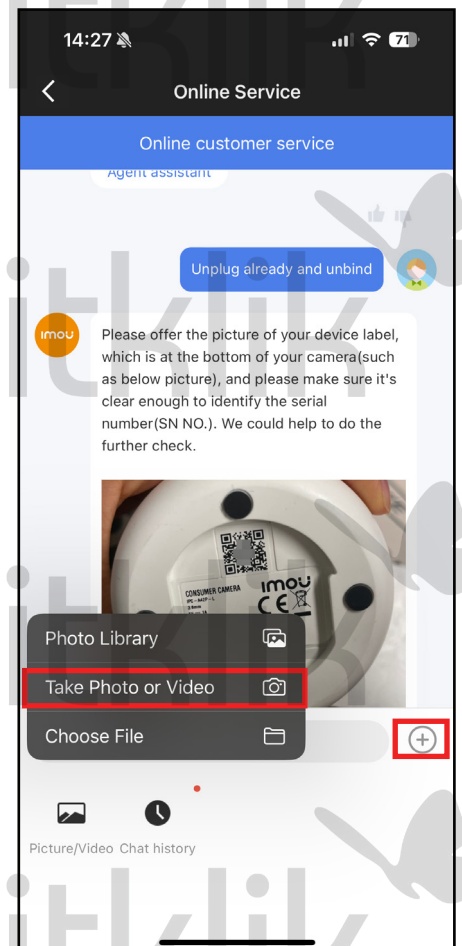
14:27

71

Online Service

Online customer service

Agent assistant

Unplug already and unbind

imou

Please offer the picture of your device label, which is at the bottom of your camera(such as below picture), and please make sure it's clear enough to identify the serial number(SN NO.). We could help to do the further check.

CONSUMER CAMERA

imou

CE

Photo Library

Take Photo or Video

Choose File

Picture/Video

Chat history

itklik